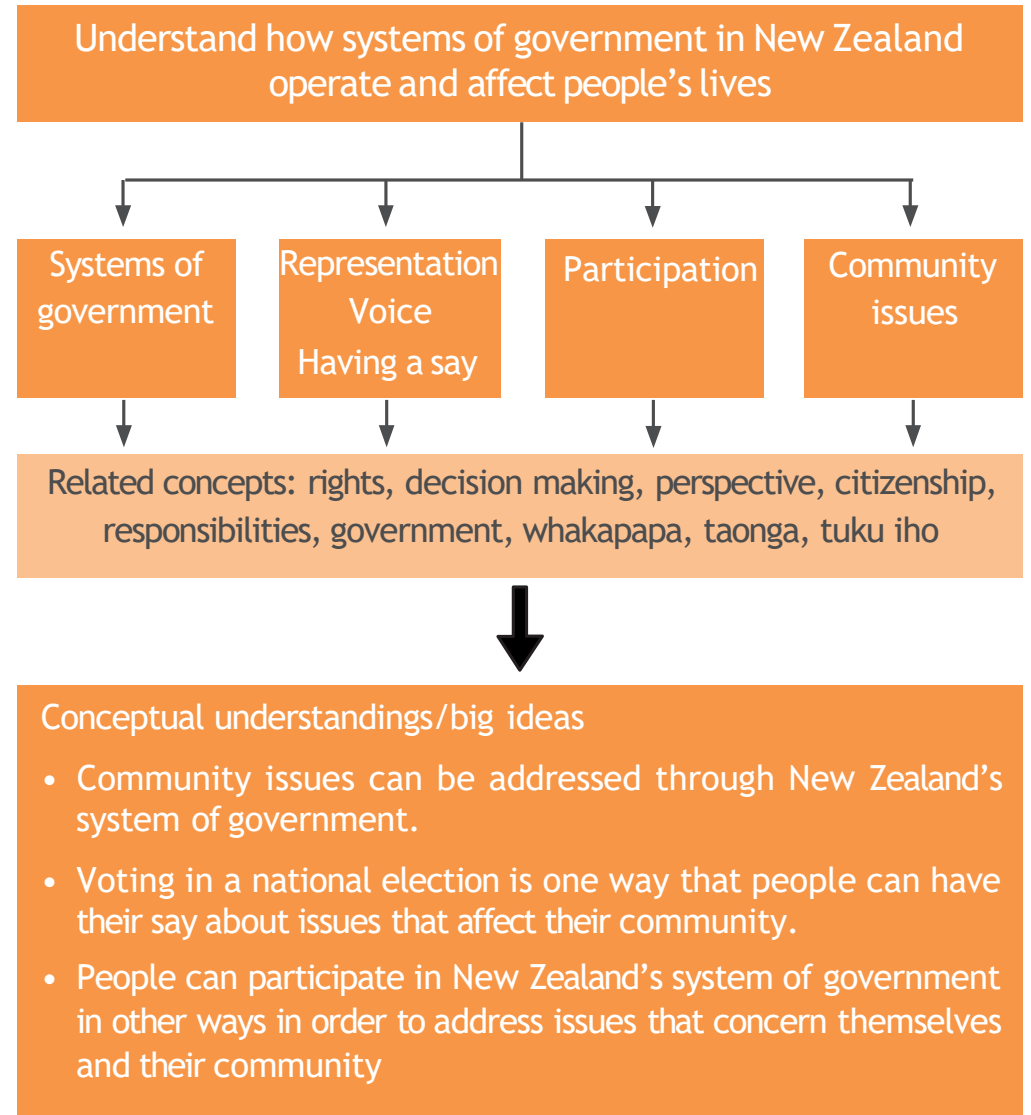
Understand how systems of government in New Zealand operate and affect people's lives

Systems of government

Representation
Voice
Having a say

Participation

Community issues

Related concepts: rights, decision making, perspective, citizenship, responsibilities, government, whakapapa, taonga, tuku iho

Conceptual understandings/big ideas

- Community issues can be addressed through New Zealand's system of government.
- Voting in a national election is one way that people can have their say about issues that affect their community.
- People can participate in New Zealand's system of government in other ways in order to address issues that concern themselves and their community